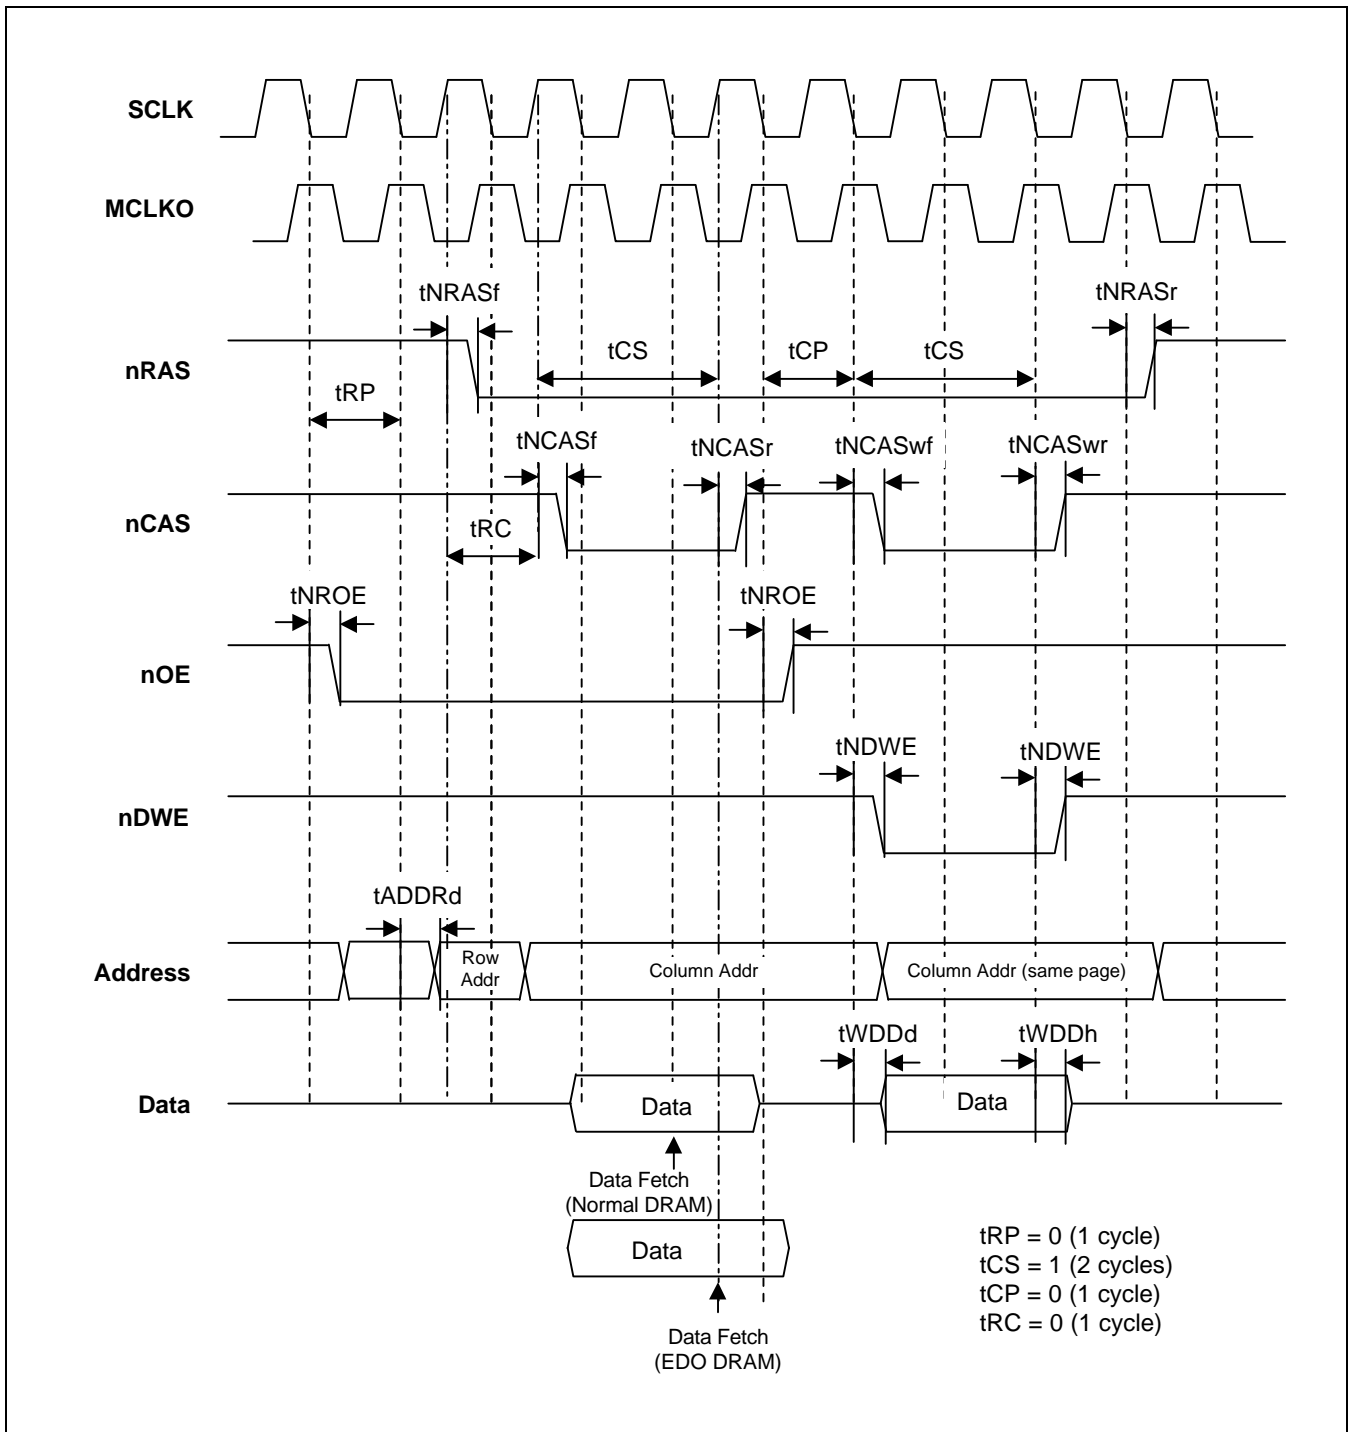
SCLK

MCLKO

tNRASf

tNRASr

nRAS

tCS

tCP

tCS

tRP

tNCASf

tNCASr

tNCASwf

tNCASwr

nCAS

tRC

tNROE

tNROE

nOE

tNDWE

tNDWE

nDWE

tADDRd

Address

Row Addr

Column Addr

Column Addr (same page)

tWDDd

tWDDh

Data

Data

Data

Data Fetch (Normal DRAM)

Data

Data Fetch (EDO DRAM)

tRP = 0 (1 cycle)
tCS = 1 (2 cycles)
tCP = 0 (1 cycle)
tRC = 0 (1 cycle)